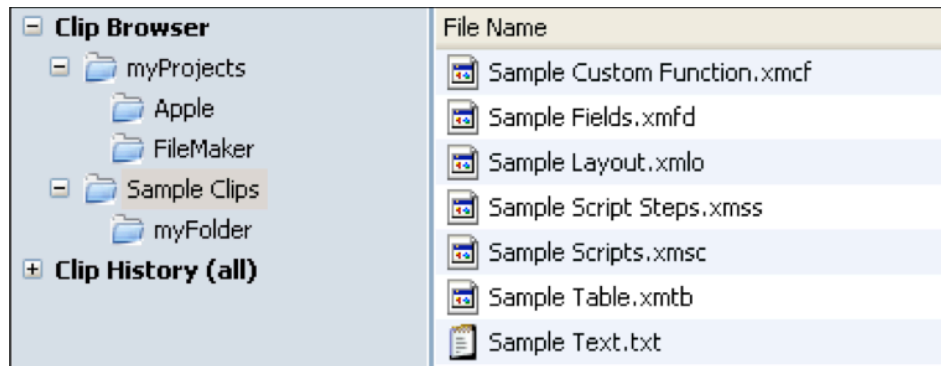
Clip Browser
myProjects
Apple
FileMaker
Sample Clips
myFolder
Clip History (all)

File Name
Sample Custom Function.xmcf
Sample Fields.xmfd
Sample Layout.xmlo
Sample Script Steps.xmss
Sample Scripts.xmsc
Sample Table.xmtb
Sample Text.txt